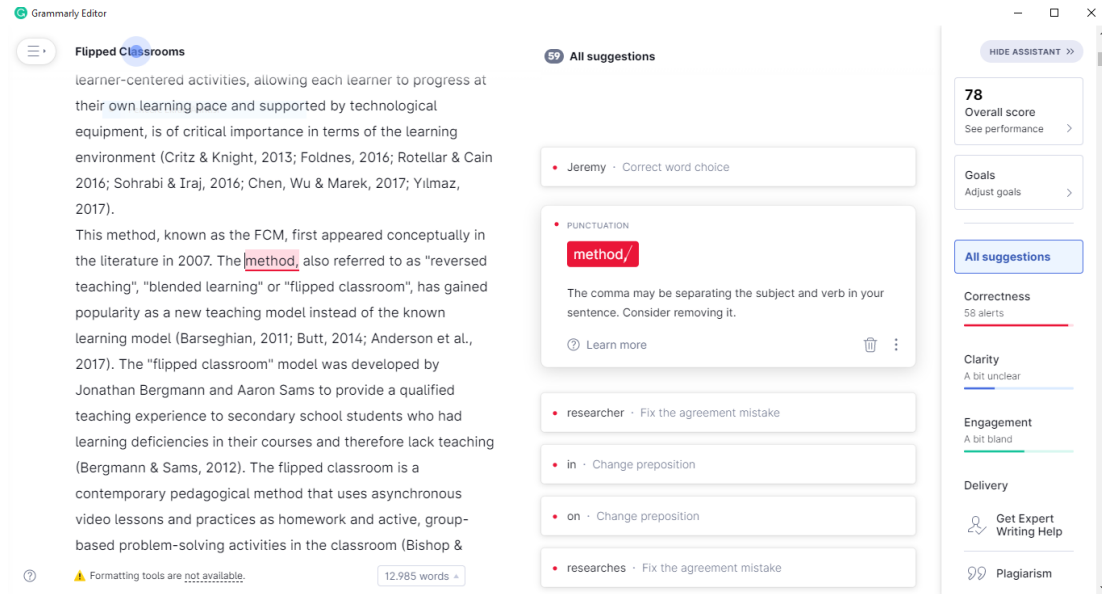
Grammarly Editor

Flipped Classrooms

learner-centered activities, allowing each learner to progress at their own learning pace and supported by technological equipment, is of critical importance in terms of the learning environment (Critz & Knight, 2013; Foldnes, 2016; Rotellar & Cain 2016; Sohrabi & Iraj, 2016; Chen, Wu & Marek, 2017; Yılmaz, 2017).

This method, known as the FCM, first appeared conceptually in the literature in 2007. The method, also referred to as "reversed teaching", "blended learning" or "flipped classroom", has gained popularity as a new teaching model instead of the known learning model (Barseghian, 2011; Butt, 2014; Anderson et al., 2017). The "flipped classroom" model was developed by Jonathan Bergmann and Aaron Sams to provide a qualified teaching experience to secondary school students who had learning deficiencies in their courses and therefore lack teaching (Bergmann & Sams, 2012). The flipped classroom is a contemporary pedagogical method that uses asynchronous video lessons and practices as homework and active, group-based problem-solving activities in the classroom (Bishop &

Formatting tools are not available.

12.985 words

59 All suggestions

Jeremy · Correct word choice

PUNCTUATION

method,

The comma may be separating the subject and verb in your sentence. Consider removing it.

Learn more

researcher · Fix the agreement mistake

in · Change preposition

on · Change preposition

researches · Fix the agreement mistake

HIDE ASSISTANT

78
Overall score
See performance

Goals
Adjust goals

All suggestions

Correctness
58 alerts

Clarity
A bit unclear

Engagement
A bit bland

Delivery

Get Expert Writing Help

Plagiarism